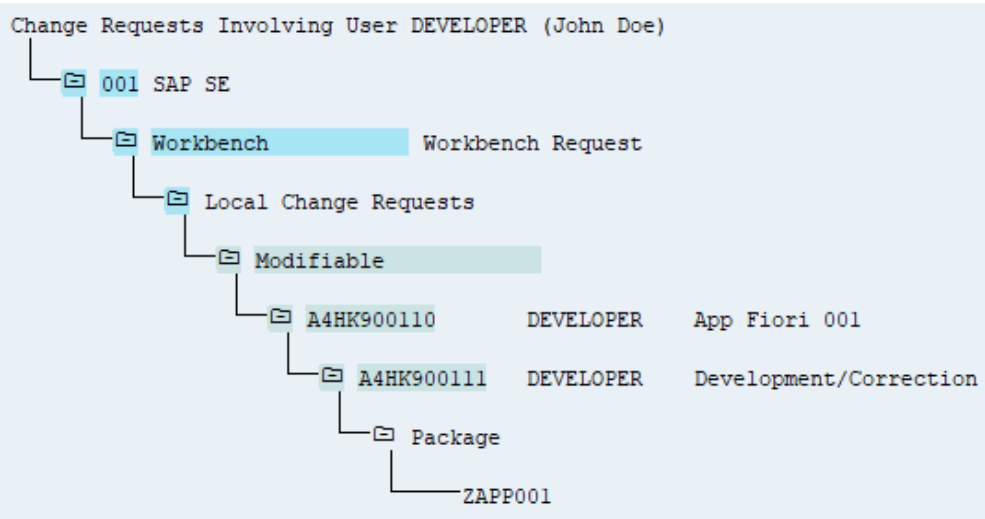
Change Requests Involving User DEVELOPER (John Doe)

001 SAP SE

Workbench Workbench Request

Local Change Requests

Modifiable

A4HK900110 DEVELOPER App Fiori 001

A4HK900111 DEVELOPER Development/Correction

Package

ZAPP001